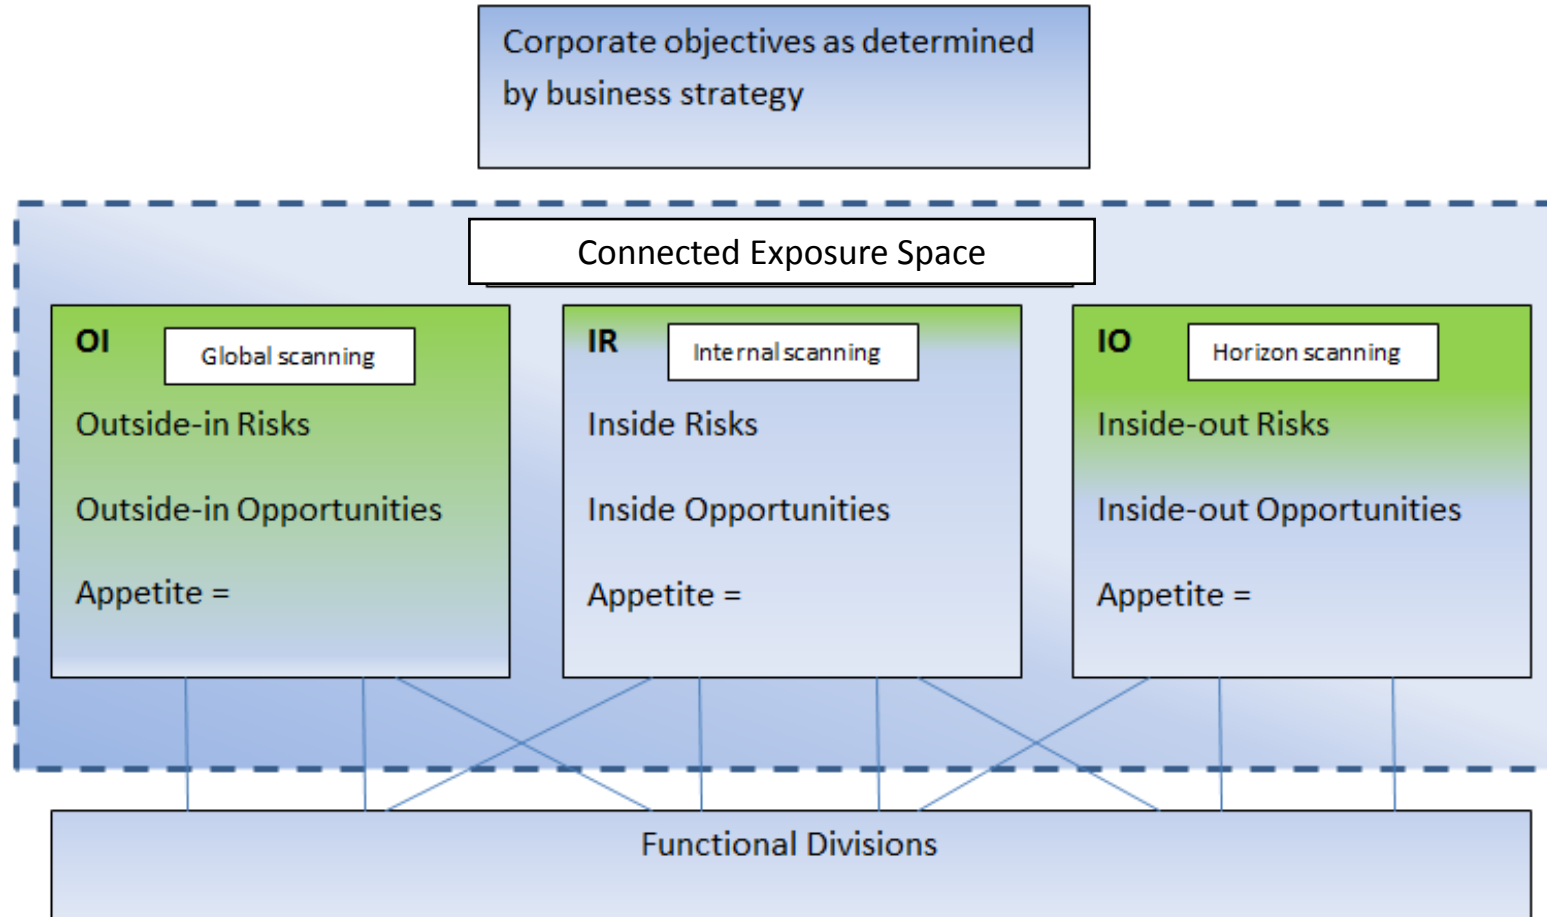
Corporate objectives as determined by business strategy

Connected Exposure Space

OI

Global scanning

Outside-in Risks

Outside-in Opportunities

Appetite =

IR

Internal scanning

Inside Risks

Inside Opportunities

Appetite =

IO

Horizon scanning

Inside-out Risks

Inside-out Opportunities

Appetite =

Functional Divisions